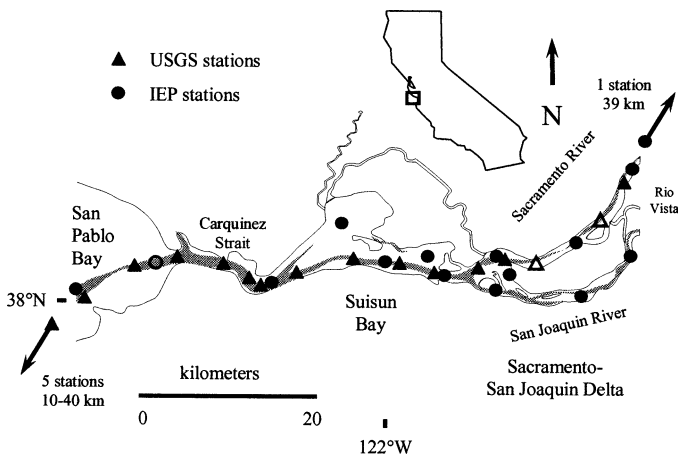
USGS stations

IEP stations

N

1 station
39 km

Sacramento River

Rio Vista

San Pablo Bay

Carquinez Strait

38°N

Suisun Bay

San Joaquin River

Sacramento-San Joaquin Delta

5 stations
10-40 km

kilometers

0

20

122°W